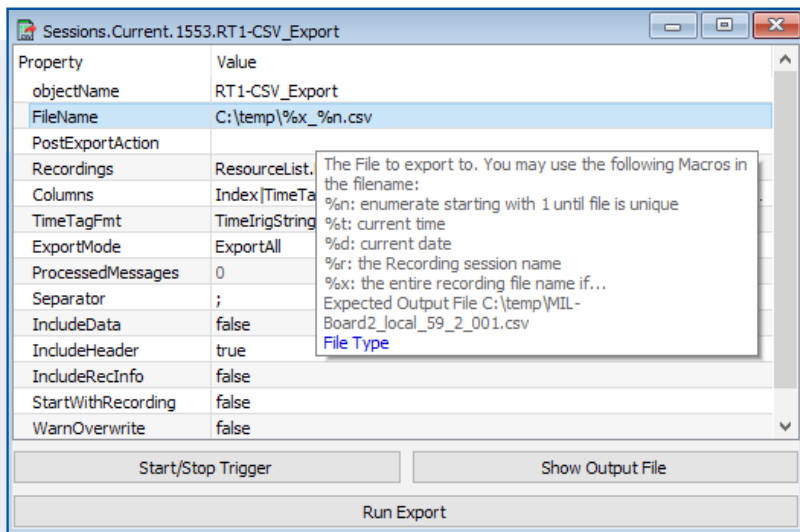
Sessions.Current.1553.RT1-CSV_Export

| Property | Value |
|---|---|
| objectName | RT1-CSV_Export |
| FileName | C:\temp\%x_%n.csv |
| PostExportAction | |
| Recordings | ResourceList. |
| Columns | Index\|TimeTa |
| TimeTagFmt | TimeIrigString |
| ExportMode | ExportAll |
| ProcessedMessages | 0 |
| Separator | ; |
| IncludeData | false |
| IncludeHeader | true |
| IncludeRecInfo | false |
| StartWithRecording | false |
| WarnOverwrite | false |

The File to export to. You may use the following Macros in the filename:
%n: enumerate starting with 1 until file is unique
%t: current time
%d: current date
%r: the Recording session name
%x: the entire recording file name if...
Expected Output File C:\temp\MIL-Board2_local_59_2_001.csv
File Type

Start/Stop Trigger
Show Output File
Run Export